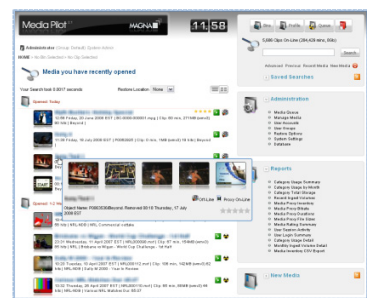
Media Pilot

MAGNA

11:58

Media you have recently opened

Saved Searches

Administration

Media Owner
Manage Media
User Accounts
User Groups
Folders
System Settings
Database

Reports

Category Usage Summary
Category Usage by Month
Category Total Storage
Recent Ingest Volumes
Media Library Summary
Media Priority Usage
Media Price Duration
Media File Size Trends
Media Rating Summary
User Session Activity
User Login Summary
Category Usage Detail
Monthly Ingest Volume Detail
Media Access CSV Export

New Media

Opened Today

Opened 1-2

Off Line

Proxy On Line

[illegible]